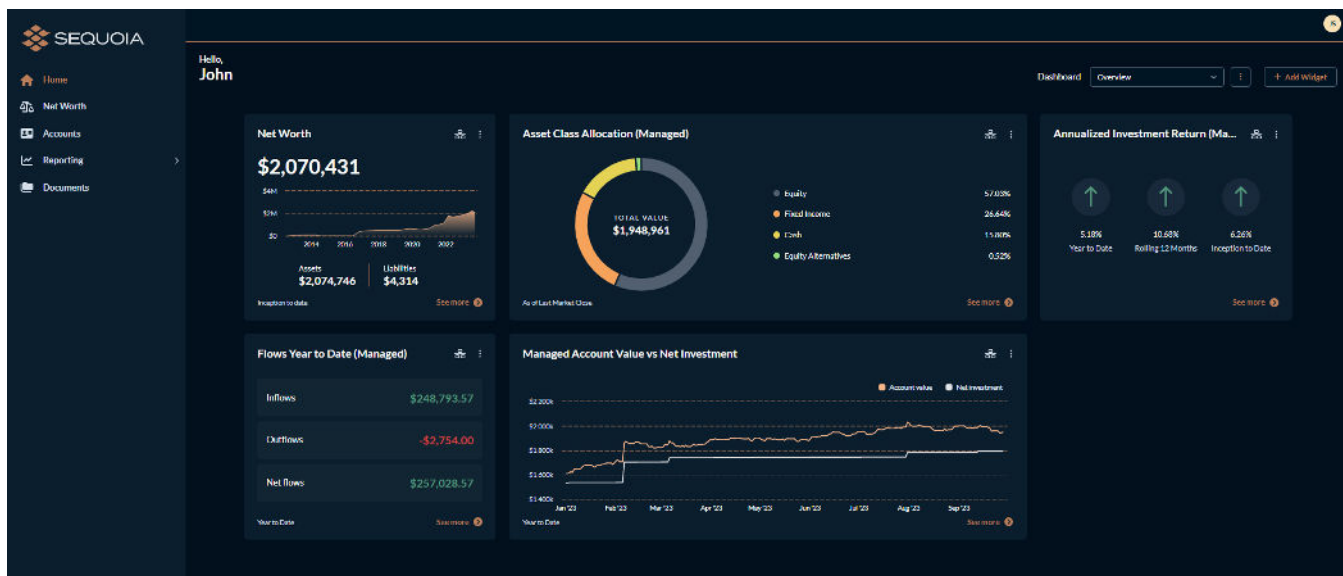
SEQUOIA

Home
Net Worth
Accounts
Reporting
Documents

Hello,
John

Dashboard Overview + Add Widget

Net Worth
$2,070,431
$4M
$2M
$0
2014 2016 2018 2020 2022
Assets
$2,074,746
Liabilities
$4,314
Inception to date
See more

Asset Class Allocation (Managed)
TOTAL VALUE
$1,948,961
Equity 57.03%
Fixed Income 26.64%
Cash 15.80%
Equity Alternatives 0.52%
As of Last Market Close
See more

Annualized Investment Return (Ma...
5.18%
Year to Date
10.68%
Rolling 12 Months
6.26%
Inception to Date
See more

Flows Year to Date (Managed)
Inflows $248,793.57
Outflows -$2,754.00
Net flows $257,028.57
Year to Date
See more

Managed Account Value vs Net Investment
Account value Net investment
$2,200k
$2,000k
$1,800k
$1,600k
$1,400k
Jan '23 Feb '23 Mar '23 Apr '23 May '23 Jun '23 Jul '23 Aug '23 Sep '23
Year to Date
See more